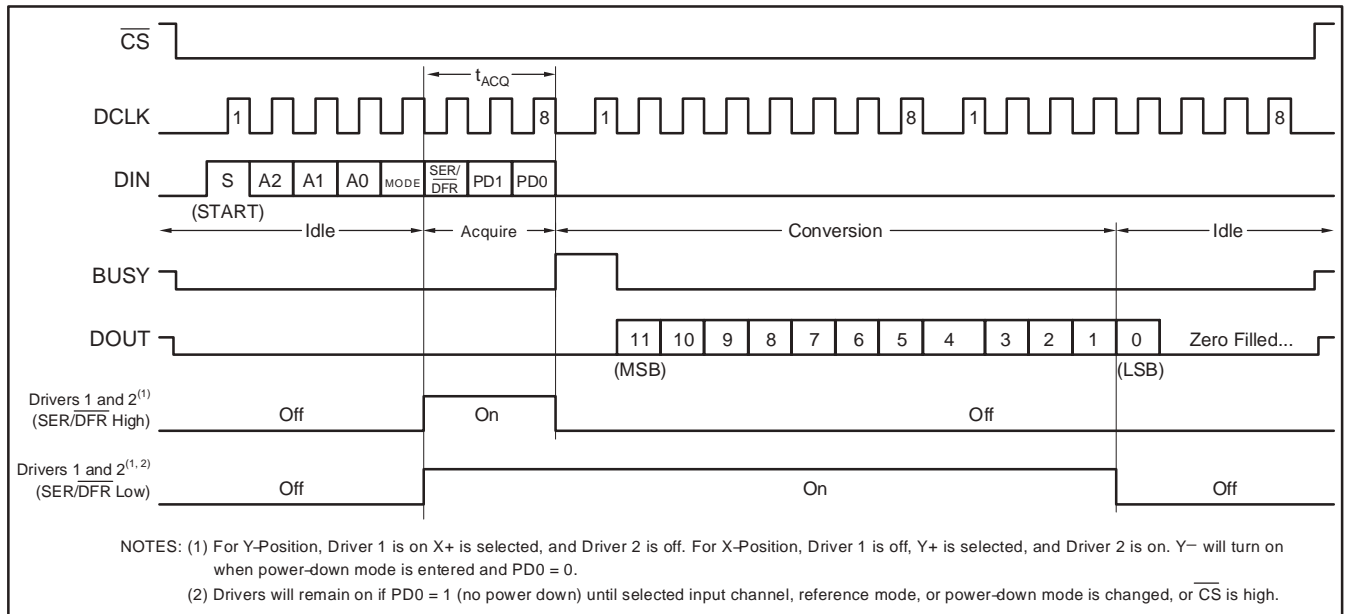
$\overline{CS}$

$t_{ACQ}$

DCLK 1 8 1 8 1 8

DIN S A2 A1 A0 MODE SER/$\overline{DFR}$ PD1 PD0

(START)

Idle Acquire Conversion Idle

BUSY

DOUT 11 10 9 8 7 6 5 4 3 2 1 0 Zero Filled...

(MSB) (LSB)

Drivers 1 and 2$^{(1)}$ (SER/$\overline{DFR}$ High) Off On Off

Drivers 1 and 2$^{(1, 2)}$ (SER/$\overline{DFR}$ Low) Off On Off

NOTES: (1) For Y–Position, Driver 1 is on X+ is selected, and Driver 2 is off. For X–Position, Driver 1 is off, Y+ is selected, and Driver 2 is on. Y– will turn on when power-down mode is entered and PD0 = 0.

(2) Drivers will remain on if PD0 = 1 (no power down) until selected input channel, reference mode, or power-down mode is changed, or $\overline{CS}$ is high.